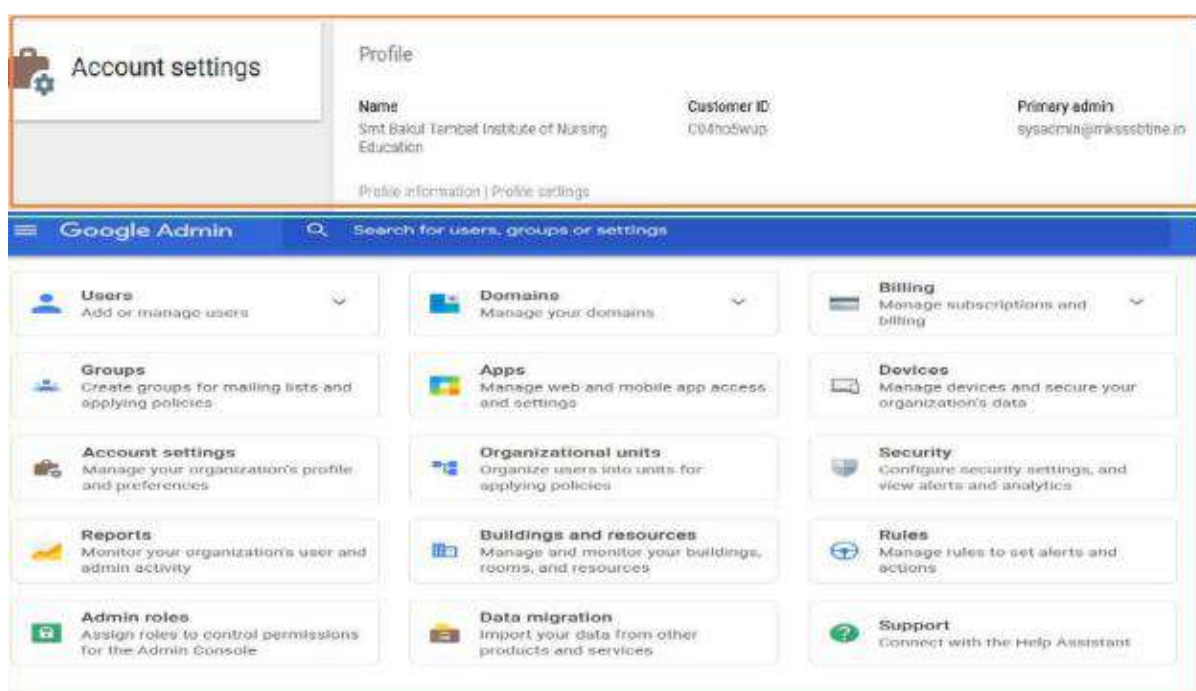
Account settings

Profile

Name
Smt Bakul Tambat Institute of Nursing Education

Customer ID
C04ho5wup

Primary admin
sysadmin@mksssbtine.in

Profile information | Profile settings

Google Admin

Search for users, groups or settings

Users
Add or manage users

Domains
Manage your domains

Billing
Manage subscriptions and billing

Groups
Create groups for mailing lists and applying policies

Apps
Manage web and mobile app access and settings

Devices
Manage devices and secure your organization's data

Account settings
Manage your organization's profile and preferences

Organizational units
Organize users into units for applying policies

Security
Configure security settings, and view alerts and analytics

Reports
Monitor your organization's user and admin activity

Buildings and resources
Manage and monitor your buildings, rooms, and resources

Rules
Manage rules to set alerts and actions

Admin roles
Assign roles to control permissions for the Admin Console

Data migration
Import your data from other products and services

Support
Connect with the Help Assistant